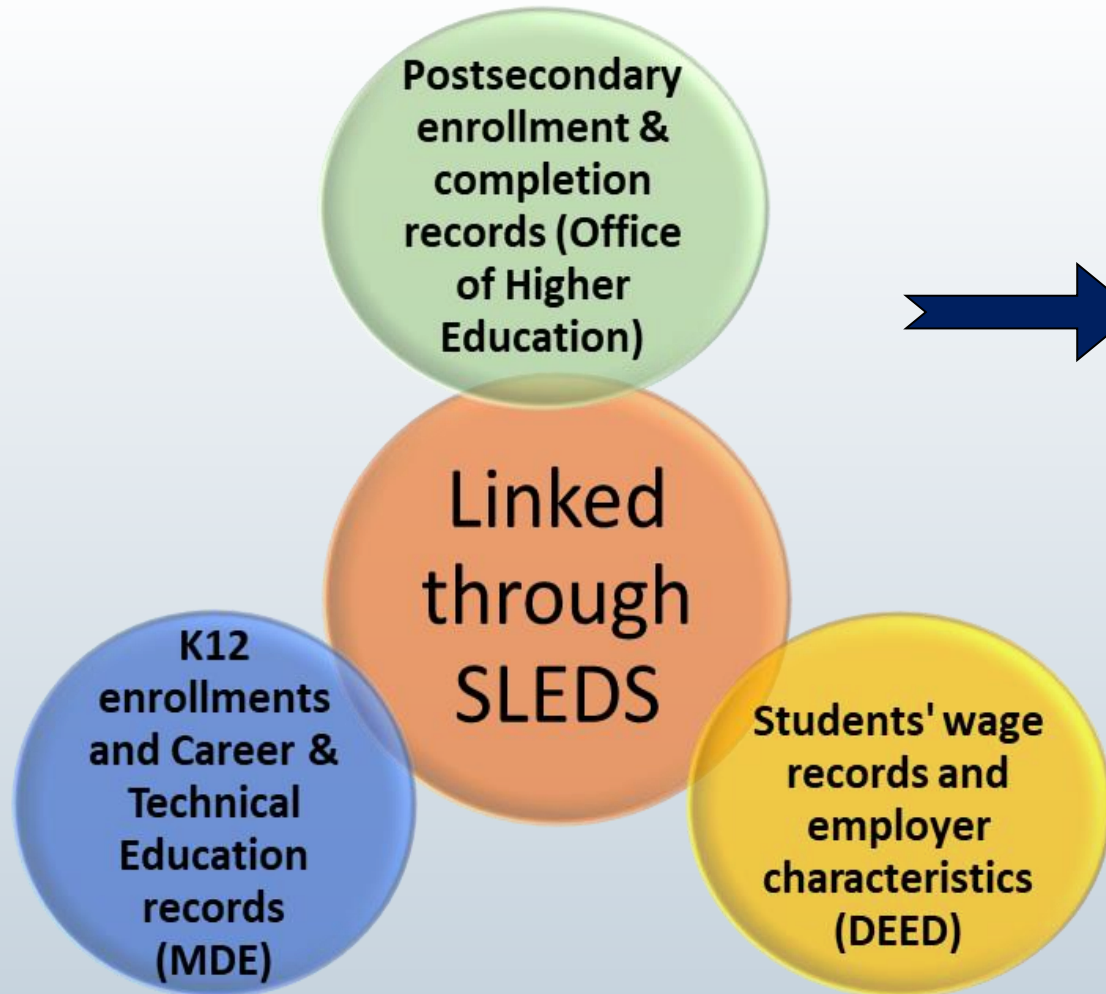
Postsecondary enrollment & completion records (Office of Higher Education)

Linked through SLEDS

K12 enrollments and Career & Technical Education records (MDE)

Students' wage records and employer characteristics (DEED)